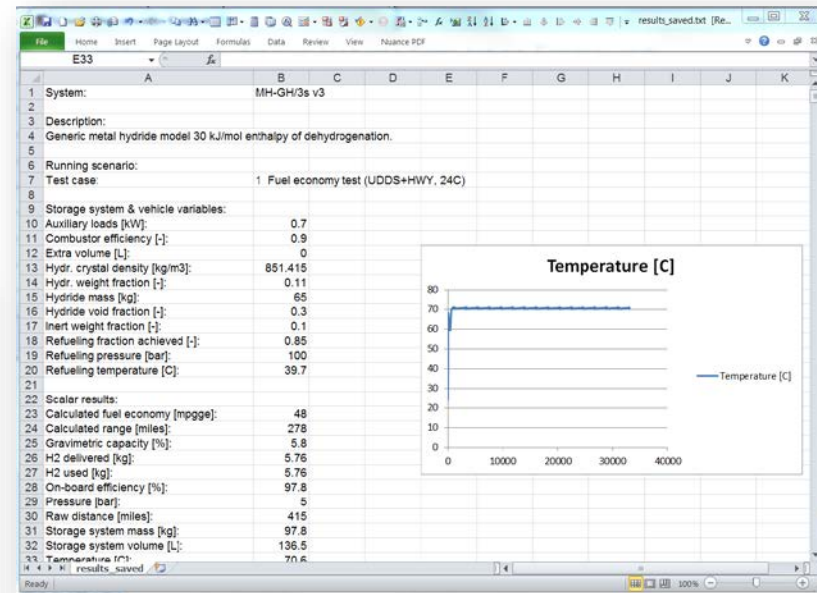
results_saved.txt [Re...

File Home Insert Page Layout Formulas Data Review View Nuance PDF

E33 $f_x$

| | A | B | C | D | E | F | G | H | I | J | K |
|---|---|---|---|---|---|---|---|---|---|---|---|
| 1 | System: | MH-GH/3s v3 | | | | | | | | | |
| 2 | | | | | | | | | | | |
| 3 | Description: | | | | | | | | | | |
| 4 | Generic metal hydride model 30 kJ/mol enthalpy of dehydrogenation. | | | | | | | | | | |
| 5 | | | | | | | | | | | |
| 6 | Running scenario: | | | | | | | | | | |
| 7 | Test case: | 1 Fuel economy test (UDDS+HWY, 24C) | | | | | | | | | |
| 8 | | | | | | | | | | | |
| 9 | Storage system & vehicle variables: | | | | | | | | | | |
| 10 | Auxiliary loads [kW]: | 0.7 | | | | | | | | | |
| 11 | Combustor efficiency [-]: | 0.9 | | | | | | | | | |
| 12 | Extra volume [L]: | 0 | | | | | | | | | |
| 13 | Hydr. crystal density [kg/m3]: | 851.415 | | | | | | | | | |
| 14 | Hydr. weight fraction [-]: | 0.11 | | | | | | | | | |
| 15 | Hydride mass [kg]: | 65 | | | | | | | | | |
| 16 | Hydride void fraction [-]: | 0.3 | | | | | | | | | |
| 17 | Inert weight fraction [-]: | 0.1 | | | | | | | | | |
| 18 | Refueling fraction achieved [-]: | 0.85 | | | | | | | | | |
| 19 | Refueling pressure [bar]: | 100 | | | | | | | | | |
| 20 | Refueling temperature [C]: | 39.7 | | | | | | | | | |
| 21 | | | | | | | | | | | |
| 22 | Scalar results: | | | | | | | | | | |
| 23 | Calculated fuel economy [mpgge]: | 48 | | | | | | | | | |
| 24 | Calculated range [miles]: | 278 | | | | | | | | | |
| 25 | Gravimetric capacity [%]: | 5.8 | | | | | | | | | |
| 26 | H2 delivered [kg]: | 5.76 | | | | | | | | | |
| 27 | H2 used [kg]: | 5.76 | | | | | | | | | |
| 28 | On-board efficiency [%]: | 97.8 | | | | | | | | | |
| 29 | Pressure [bar]: | 5 | | | | | | | | | |
| 30 | Raw distance [miles]: | 415 | | | | | | | | | |
| 31 | Storage system mass [kg]: | 97.8 | | | | | | | | | |
| 32 | Storage system volume [L]: | 136.5 | | | | | | | | | |
| 33 | Temperature [C]: | 70.6 | | | | | | | | | |

Temperature [C]
80
70
60
50
40
30
20
10
0
0 10000 20000 30000 40000
Temperature [C]

results_saved

Ready 100%